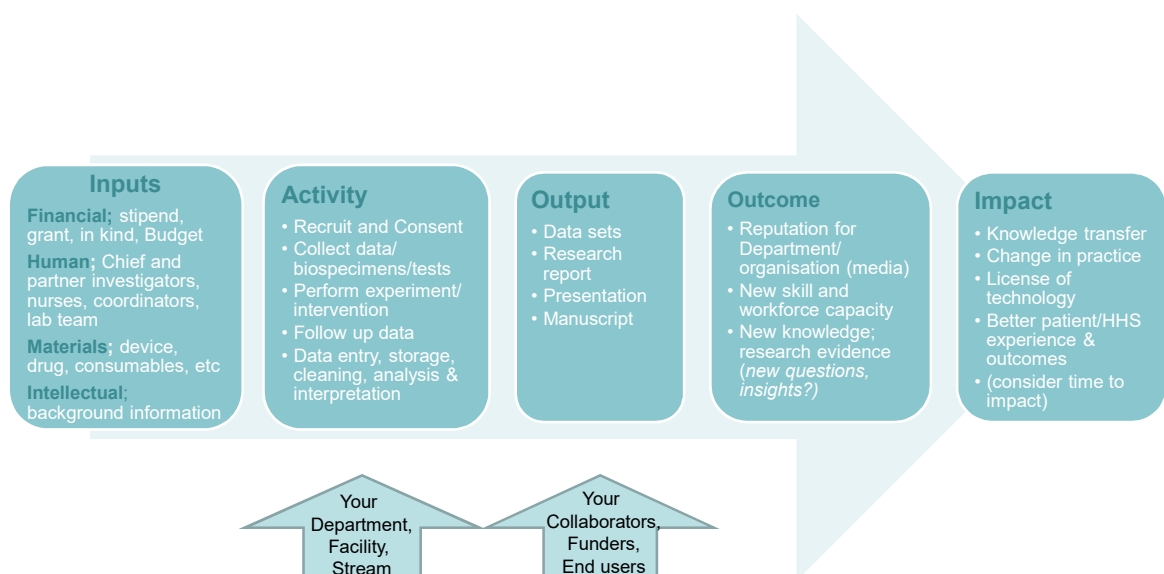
Inputs

Financial; stipend, grant, in kind, Budget

Human; Chief and partner investigators, nurses, coordinators, lab team

Materials; device, drug, consumables, etc

Intellectual; background information

Activity

• Recruit and Consent
• Collect data/ biospecimens/tests
• Perform experiment/ intervention
• Follow up data
• Data entry, storage, cleaning, analysis & interpretation

Output

• Data sets
• Research report
• Presentation
• Manuscript

Outcome

• Reputation for Department/ organisation (media)
• New skill and workforce capacity
• New knowledge; research evidence (new questions, insights?)

Impact

• Knowledge transfer
• Change in practice
• License of technology
• Better patient/HHS experience & outcomes
• (consider time to impact)

Your Department, Facility, Stream

Your Collaborators, Funders, End users